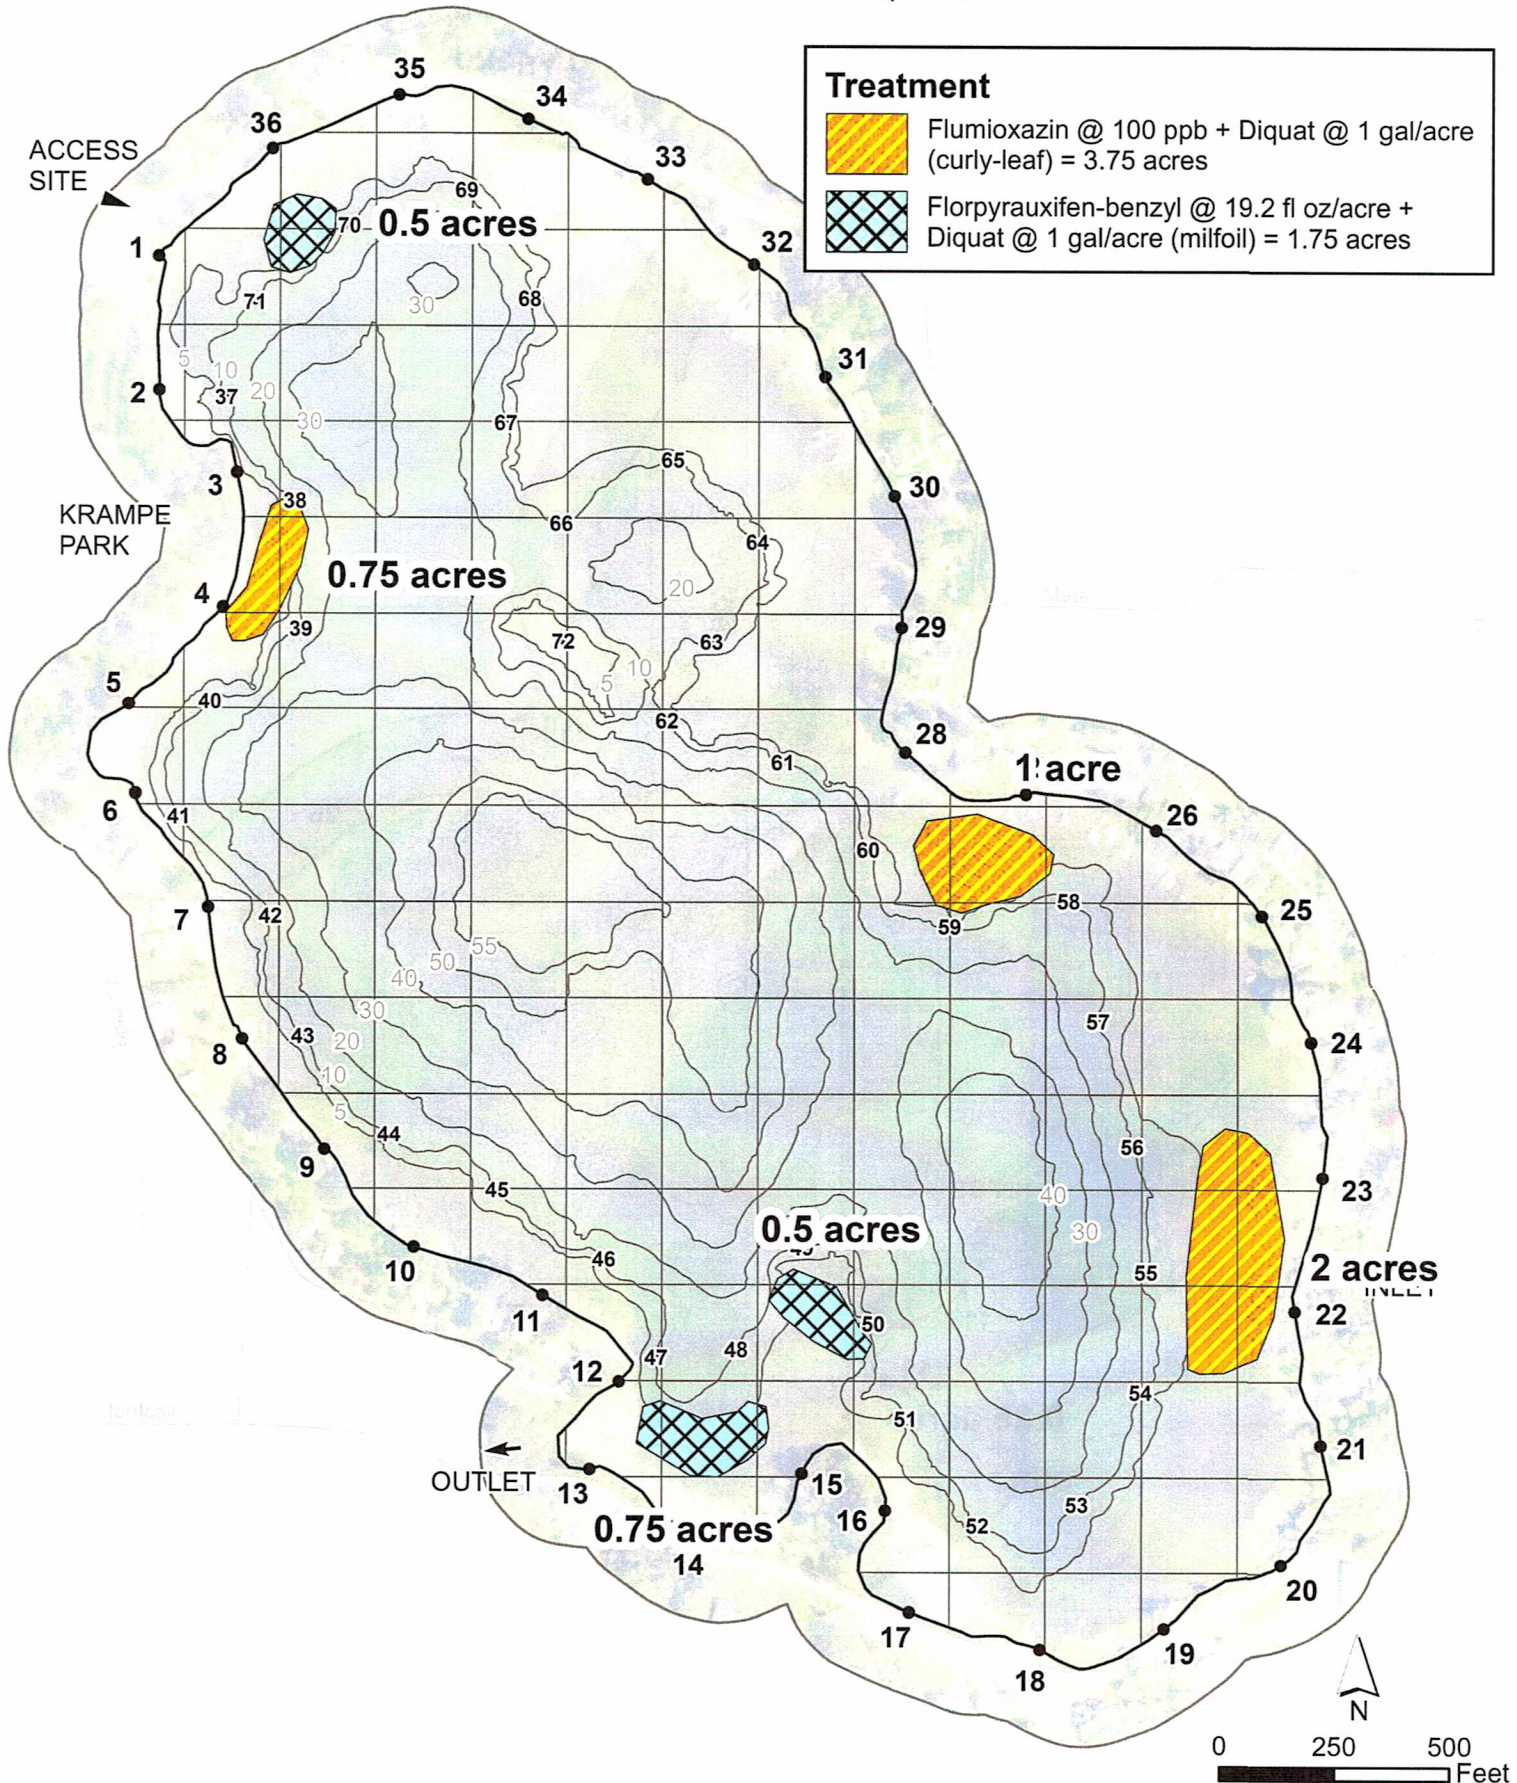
Treatment
Flumioxazin @ 100 ppb + Diquat @ 1 gal/acre (curly-leaf) = 3.75 acres
Florpyrauxifen-benzyl @ 19.2 fl oz/acre + Diquat @ 1 gal/acre (milfoil) = 1.75 acres

ACCESS SITE
KRAMPE PARK
OUTLET
INLET

0.5 acres
0.75 acres
1 acre
2 acres
0.5 acres
0.75 acres

1
2
3
4
5
6
7
8
9
10
11
12
13
14
15
16
17
18
19
20
21
22
23
24
25
26
28
29
30
31
32
33
34
35
36
37
38
39
40
41
42
43
44
45
46
47
48
49
50
51
52
53
54
55
56
57
58
59
60
61
62
63
64
65
66
67
68
69
70
71
72

5
10
20
30
30
20
5
10
20
55
50
40
30
20
10
5
40
30

N
0 250 500
Feet